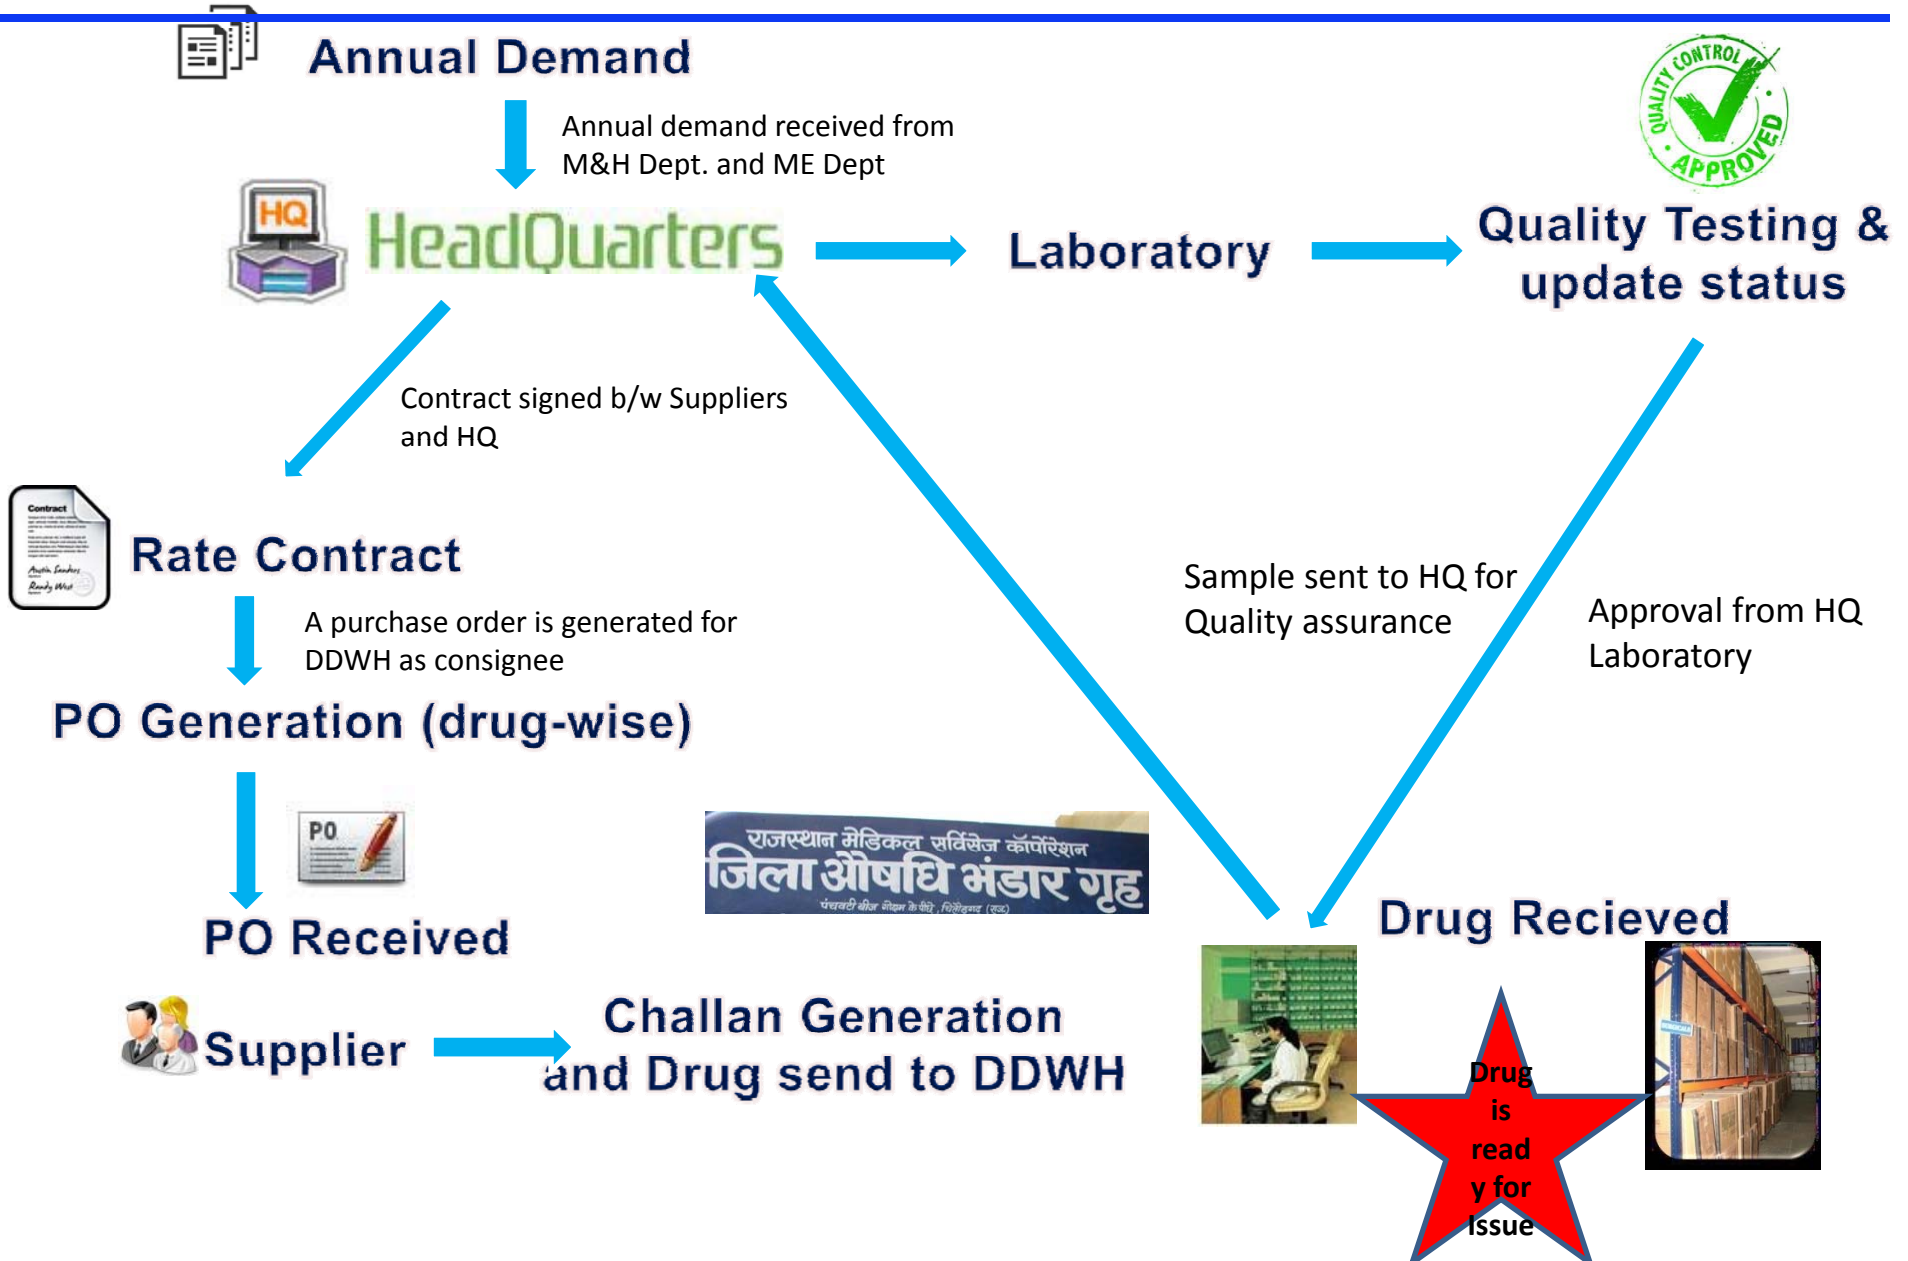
Annual Demand

Annual demand received from M&H Dept. and ME Dept

HQ

HeadQuarters

Laboratory

QUALITY CONTROL APPROVED

Quality Testing & update status

Contract signed b/w Suppliers and HQ

Contract

Rate Contract

A purchase order is generated for DDWH as consignee

PO Generation (drug-wise)

PO

PO Received

राजस्थान मेडिकल सर्विसेज कॉर्पोरेशन
जिला औषधि भंडार गृह

Sample sent to HQ for Quality assurance

Approval from HQ Laboratory

Drug Recieved

Supplier

Challan Generation and Drug send to DDWH

Drug is read y for issue